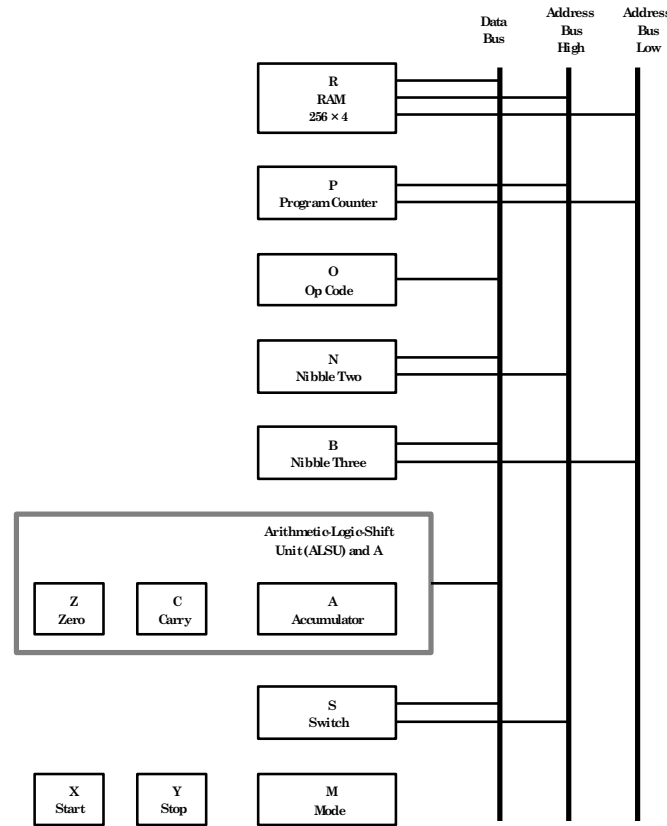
Data Bus

Address Bus High

Address Bus Low

R
RAM
256 × 4

P
Program Counter

O
Op Code

N
Nibble Two

B
Nibble Three

Arithmetic-Logic-Shift Unit (ALSU) and A

Z
Zero

C
Carry

A
Accumulator

S
Switch

X
Start

Y
Stop

M
Mode